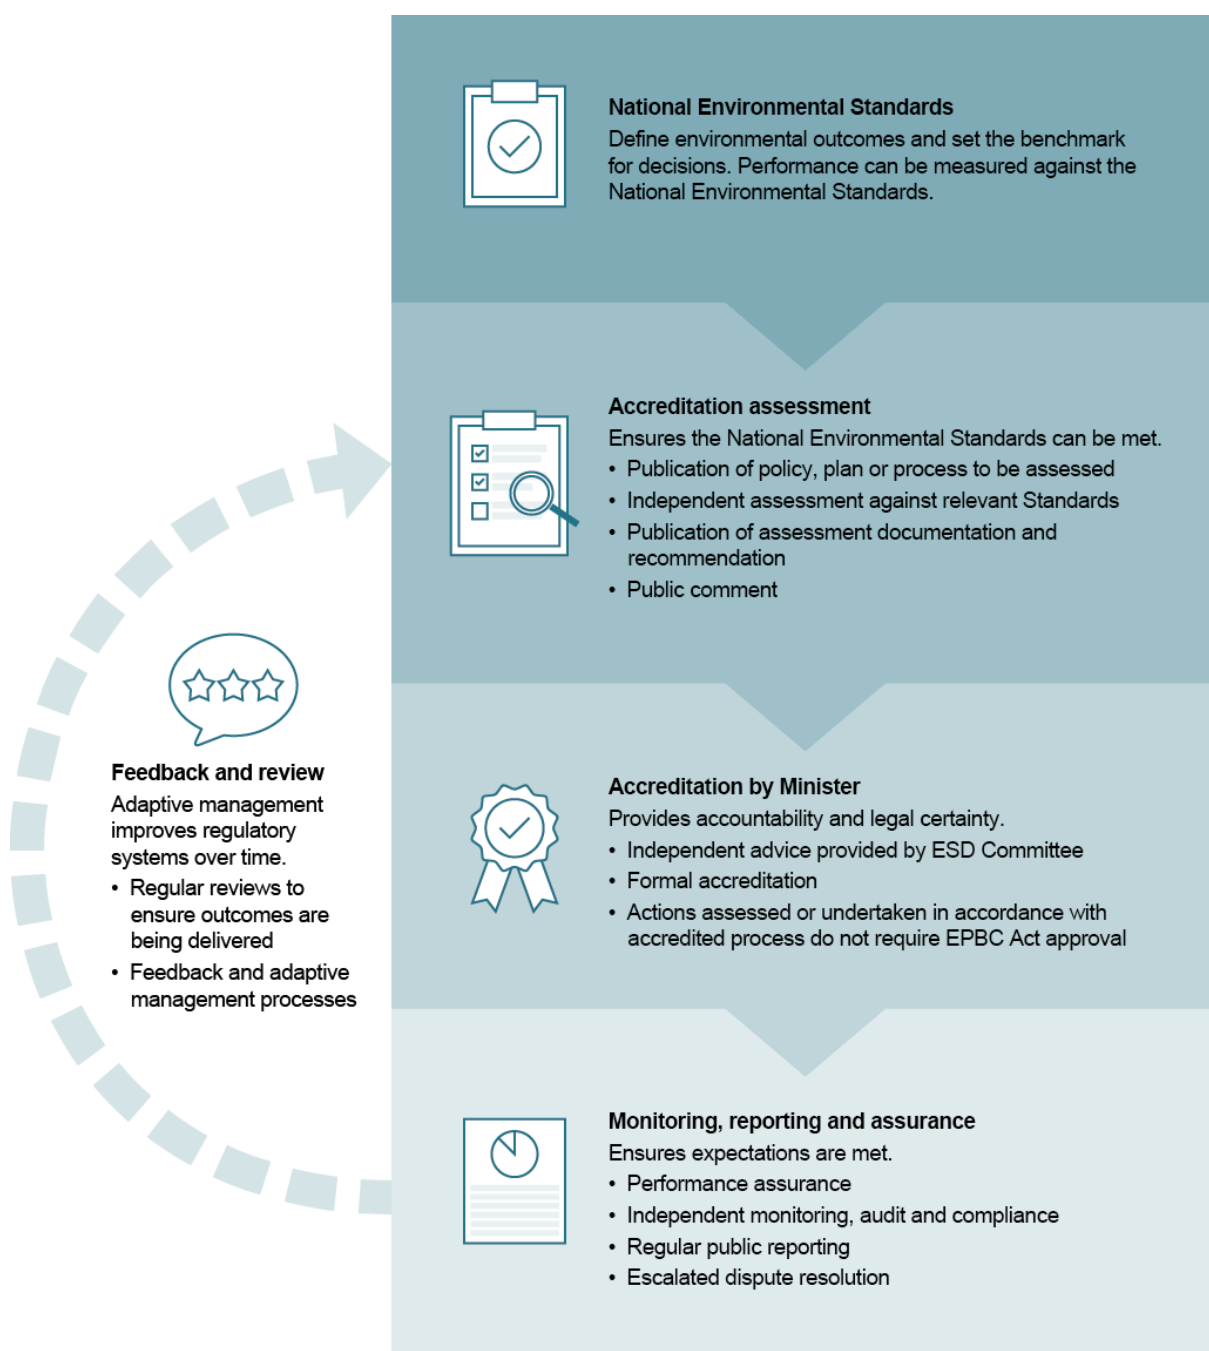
National Environmental Standards
Define environmental outcomes and set the benchmark for decisions. Performance can be measured against the National Environmental Standards.

Accreditation assessment
Ensures the National Environmental Standards can be met.
• Publication of policy, plan or process to be assessed
• Independent assessment against relevant Standards
• Publication of assessment documentation and recommendation
• Public comment

Accreditation by Minister
Provides accountability and legal certainty.
• Independent advice provided by ESD Committee
• Formal accreditation
• Actions assessed or undertaken in accordance with accredited process do not require EPBC Act approval

Monitoring, reporting and assurance
Ensures expectations are met.
• Performance assurance
• Independent monitoring, audit and compliance
• Regular public reporting
• Escalated dispute resolution

Feedback and review
Adaptive management improves regulatory systems over time.
• Regular reviews to ensure outcomes are being delivered
• Feedback and adaptive management processes